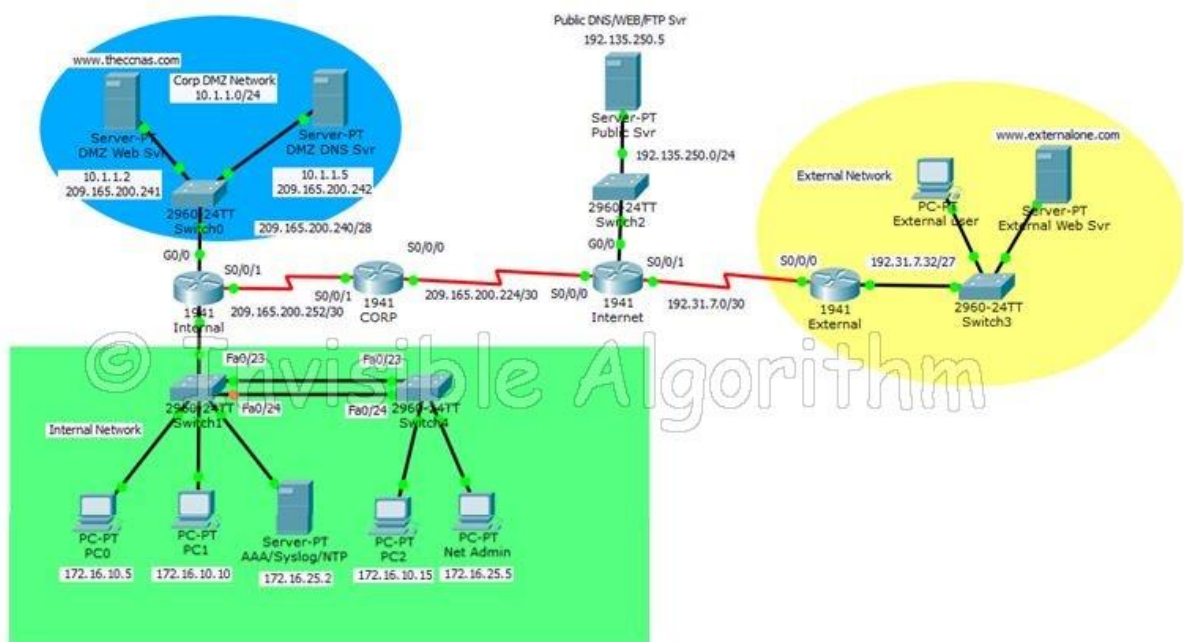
Public DNS/WEB/FTP Svr
192.135.250.5

www.theccnas.com

Corp DMZ Network
10.1.1.0/24

Server-PT
DMZ Web Svr

Server-PT
DMZ DNS Svr

10.1.1.2
209.165.200.241

10.1.1.5
209.165.200.242

2960-24TT
Switch0

209.165.200.240/28

G0/0

S0/0/1

1941
Internal

209.165.200.252/30

S0/0/1

1941
CORP

S0/0/0

209.165.200.224/30

Server-PT
Public Svr

192.135.250.0/24

2960-24TT
Switch2

G0/0

S0/0/0

1941
Internet

S0/0/1

192.31.7.0/30

www.externalone.com

External Network

PC-PT
External User

Server-PT
External Web Svr

S0/0/0

192.31.7.32/27

1941
External

2960-24TT
Switch3

© Invisible Algorithm

Fa0/23

Fa0/23

2960-24TT
Switch1

Fa0/24

Fa0/24

2960-24TT
Switch4

Internal Network

PC-PT
PC0
172.16.10.5

PC-PT
PC1
172.16.10.10

Server-PT
AAA/Syslog/NTP
172.16.25.2

PC-PT
PC2
172.16.10.15

PC-PT
Net Admin
172.16.25.5